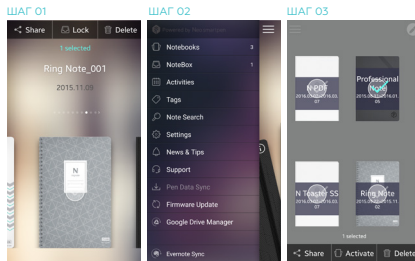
ШАГ 01

Share Lock Delete

1 selected

Ring Note_001

2015.11.09

N

ШАГ 02

Powered by Neolab Convergence

Notebooks 3

NoteBox 1

Activities

Tags

Note Search

Settings

News & Tips

Support

Pen Data Sync

Firmware Update

Google Drive Manager

Evernote Sync

ШАГ 03

N PDF

Professional Note

N Teaser SS

Ring Note

Share 1 selected Activate Delete